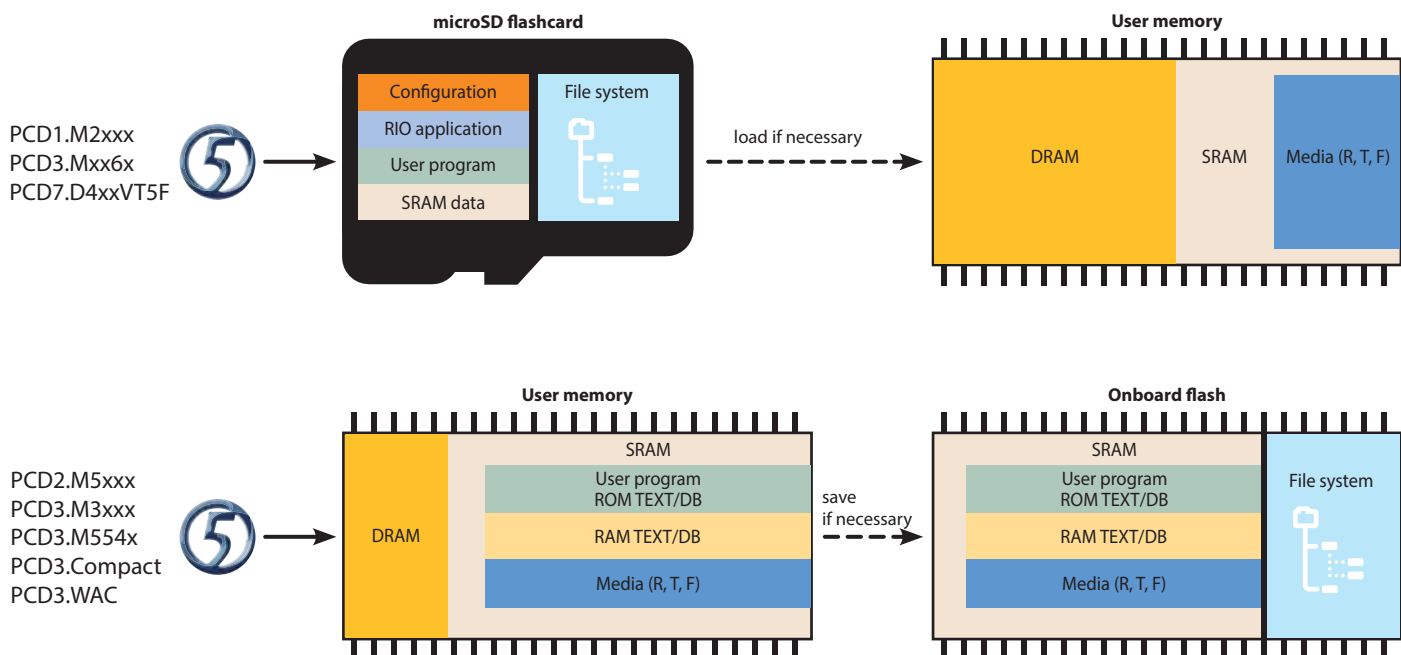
PCD1.M2xxx
PCD3.Mxx6x
PCD7.D4xxVT5F

microSD flashcard

Configuration
RIO application
User program
SRAM data

File system

load if necessary

User memory

DRAM

SRAM

Media (R, T, F)

PCD2.M5xxx
PCD3.M3xxx
PCD3.M554x
PCD3.Compact
PCD3.WAC

User memory

DRAM

SRAM

User program
ROM TEXT/DB

RAM TEXT/DB

Media (R, T, F)

save
if necessary

Onboard flash

SRAM

User program
ROM TEXT/DB

RAM TEXT/DB

Media (R, T, F)

File system